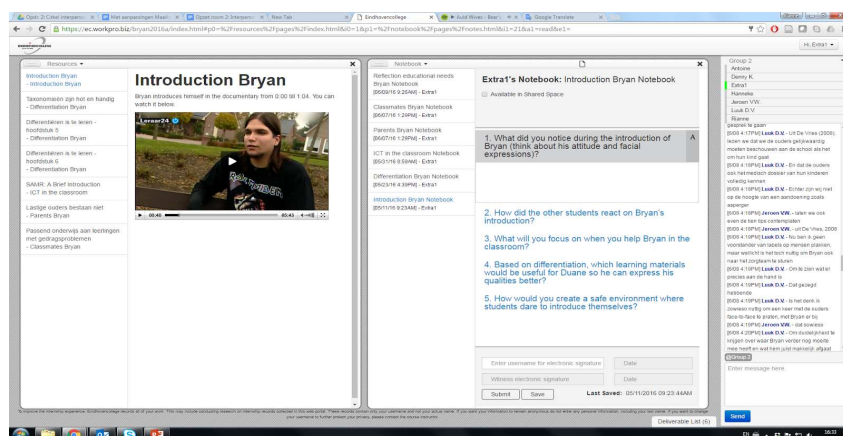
Opst: 3 Crítel Interperso | Niet aanpassingen Maak | Opset toom 2-Interpers | New Tab | Eindhovencollege | Auld Wives - Bear | Google Translate

https://ec.workpro.biz/bryan2016a/index.html#p0=%2Fresources%2Fpages%2Findex.html&i0=1&p1=%2Fnotebook%2Fpages%2Fnotes.html&i1=2&a1=read&e1=

Hi, Extra1 ▾

Resources ▾

Introduction Bryan
- Introduction Bryan

Taxonomieën zijn hot en handig
- Differentiation Bryan

Differentiëren is te leren - hoofdstuk 5
- Differentiation Bryan

Differentiëren is te leren - hoofdstuk 6
- Differentiation Bryan

SAMR: A Brief Introduction
- ICT in the classroom

Lastige ouders bestaan niet
- Parents Bryan

Passend onderwijs aan leerlingen met gedragsproblemen
- Classmates Bryan

Introduction Bryan

Bryan introduces himself in the documentary from 0:00 till 1:04. You can watch it below.

Leraar24

00:46 05:43

Notebook ▾

Reflection educational needs Bryan Notebook
[06/09/16 9:25AM] - Extra1

Classmates Bryan Notebook
[06/07/16 1:29PM] - Extra1

Parents Bryan Notebook
[06/07/16 1:29PM] - Extra1

ICT in the classroom Notebook
[05/31/16 8:58AM] - Extra1

Differentiation Bryan Notebook
[05/23/16 4:39PM] - Extra1

Introduction Bryan Notebook
[05/11/16 9:23AM] - Extra1

Extra1's Notebook: Introduction Bryan Notebook

Available in Shared Space

1. What did you notice during the introduction of Bryan (think about his attitude and facial expressions)?

A

2. How did the other students react on Bryan's introduction?

3. What will you focus on when you help Bryan in the classroom?

4. Based on differentiation, which learning materials would be useful for Duane so he can express his qualities better?

5. How would you create a safe environment where students dare to introduce themselves?

Enter username for electronic signature | Date

Witness electronic signature | Date

Submit | Save | Last Saved: 05/11/2016 09:23:44AM

Group 2
Antoine
Denny K.
Extra1
Hanneke
Jeroen VW.
Luuk D.V.
Rianne

gesprek te gaan
[6/09 4:17PM] Luuk D.V. - Uit De Vries (2006), lezen we dat we de ouders gelijkwaardig moeten beschouwen aan de school als het om hun kind gaat
[6/09 4:18PM] Luuk D.V. - En dat de ouders ook het medisch dossier van hun kinderen volledig kennen
[6/09 4:18PM] Luuk D.V. - Echter zijn wij niet op de hoogte van een aandoening zoals asperger
[6/09 4:19PM] Jeroen VW. - laten we ook even de hier tips contempleren
[6/09 4:19PM] Jeroen VW. - uit De Vries, 2006
[6/09 4:19PM] Luuk D.V. - Nu ben ik geen voorstander van labels op mensen plakken, maar wellicht is het toch nuttig om Bryan ook naar het zorgteam te sturen
[6/09 4:19PM] Luuk D.V. - Om te zien wat er precies aan de hand is
[6/09 4:19PM] Jeroen VW. - Dat gezegd hebbende
[6/09 4:19PM] Luuk D.V. - Is het denk ik zowieso nuttig om een keer met de ouders face-to-face te praten, met Bryan er bij
[6/09 4:19PM] Jeroen VW. - dat sowieso
[6/09 4:20PM] Luuk D.V. - Om duidelijkheid te krijgen over waar Bryan verder nog moeite mee heeft en wat hem juist makkelijk afgaat

@Group 2
Enter message here.

Send

Deliverable List (6)

To improve the learning experience, Eindhovencollege records all of your work. This may include conducting research or internship results collected in this web portal. These records contain only your username and not your actual name. If you want your information to remain anonymous do not enter any personal information, including your real name. If you want to change your username in further protect your privacy, please contact the course instructor.

16:33